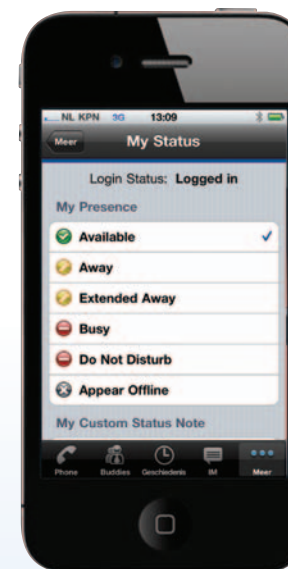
NL KPN 3G 13:09

Meer

My Status

Login Status: Logged in

My Presence

Available ✓

Away

Extended Away

Busy

Do Not Disturb

Appear Offline

My Custom Status Note

Phone Buddies Geschiedenis IM Meer